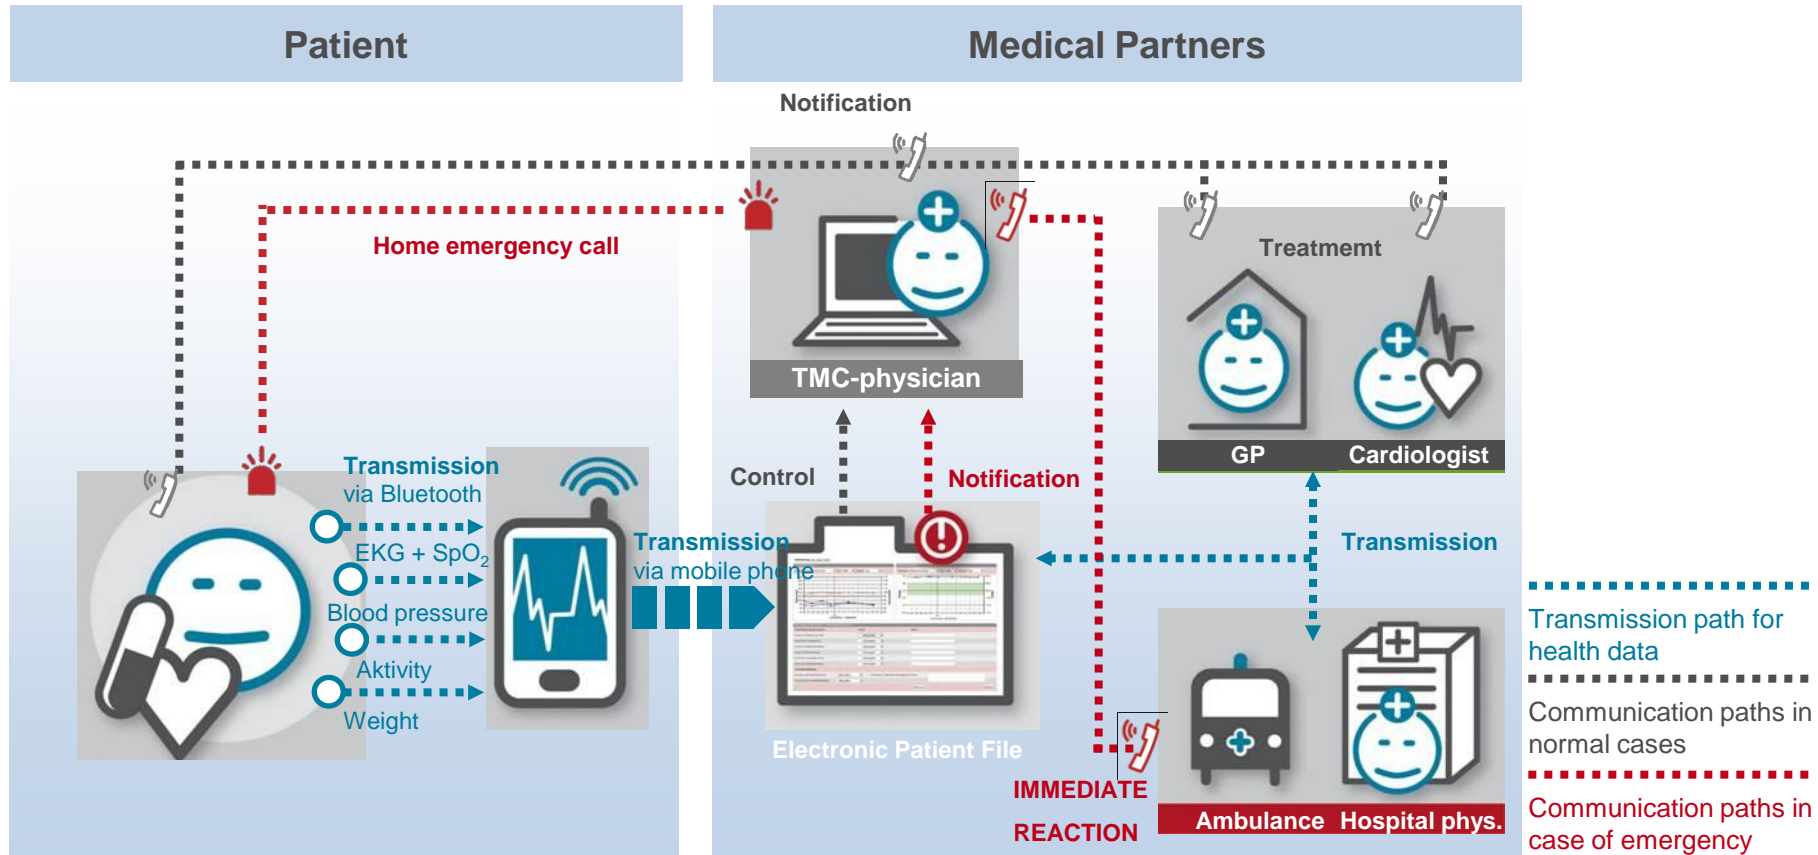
Patient

Medical Partners

Notification

Home emergency call

TMC-physician

Treatmemt

GP Cardiologist

Transmission via Bluetooth

EKG + $SpO_2$

Blood pressure

Aktivity

Weight

Transmission via mobile phone

Control

Notification

Transmission

Electronic Patient File

IMMEDIATE REACTION

Ambulance Hospital phys.

Transmission path for health data

Communication paths in normal cases

Communication paths in case of emergency